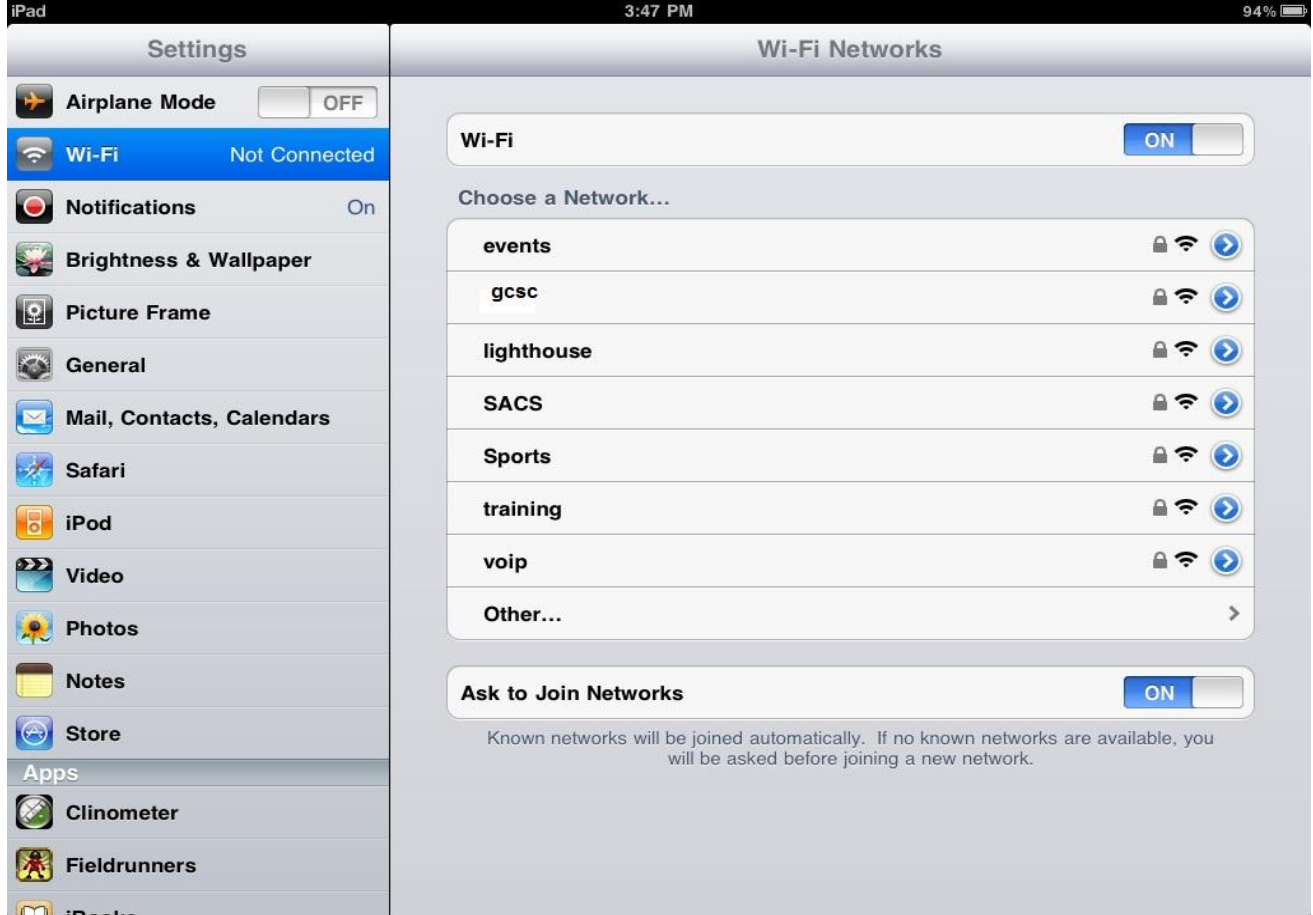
iPad
3:47 PM
94%

Settings
Airplane Mode OFF
Wi-Fi Not Connected
Notifications On
Brightness & Wallpaper
Picture Frame
General
Mail, Contacts, Calendars
Safari
iPod
Video
Photos
Notes
Store
Apps
Clinometer
Fieldrunners
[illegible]

Wi-Fi Networks
Wi-Fi ON
Choose a Network...
events
gcsc
lighthouse
SACS
Sports
training
voip
Other...
Ask to Join Networks ON
Known networks will be joined automatically. If no known networks are available, you will be asked before joining a new network.